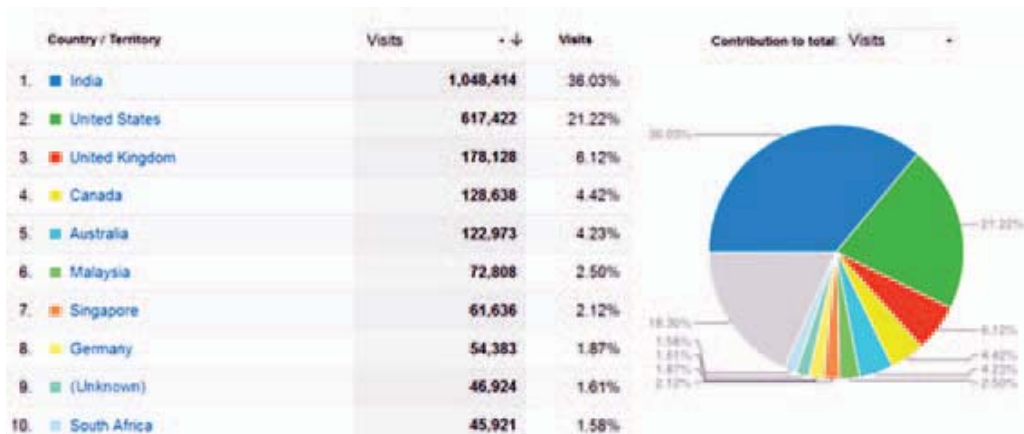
| | Country / Territory | Visits | Visits |
|---|---|---|---|
| 1. | India | 1,048,414 | 36.03% |
| 2. | United States | 617,422 | 21.22% |
| 3. | United Kingdom | 178,128 | 6.12% |
| 4. | Canada | 128,638 | 4.42% |
| 5. | Australia | 122,973 | 4.23% |
| 6. | Malaysia | 72,808 | 2.50% |
| 7. | Singapore | 61,636 | 2.12% |
| 8. | Germany | 54,383 | 1.87% |
| 9. | (Unknown) | 46,924 | 1.61% |
| 10. | South Africa | 45,921 | 1.58% |

Contribution to total: Visits

36.03%
21.22%
18.30%
6.12%
4.42%
4.23%
2.50%
1.58%
1.61%
1.87%
2.12%